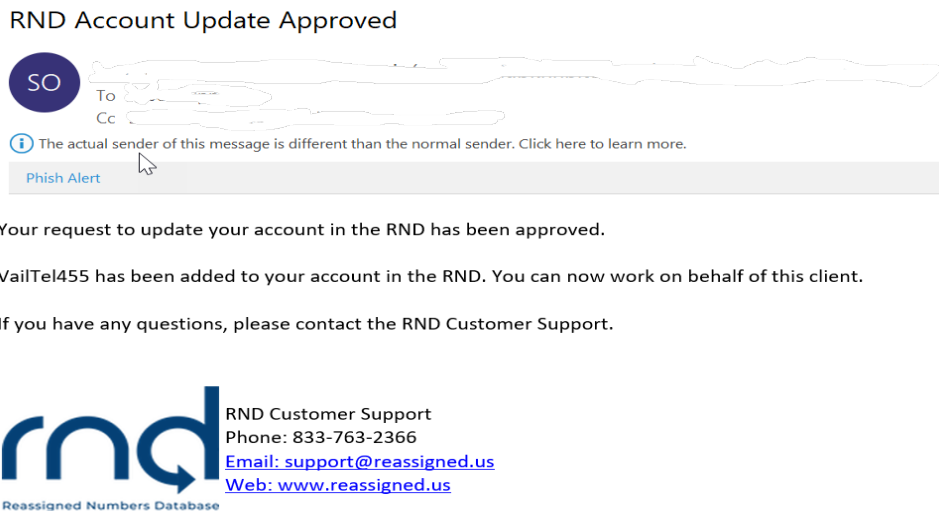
RND Account Update Approved

SO

To

Cc

The actual sender of this message is different than the normal sender. Click here to learn more.

Phish Alert

Your request to update your account in the RND has been approved.

VailTel455 has been added to your account in the RND. You can now work on behalf of this client.

If you have any questions, please contact the RND Customer Support.

rnd
Reassigned Numbers Database

RND Customer Support
Phone: 833-763-2366
Email: support@reassigned.us
Web: www.reassigned.us